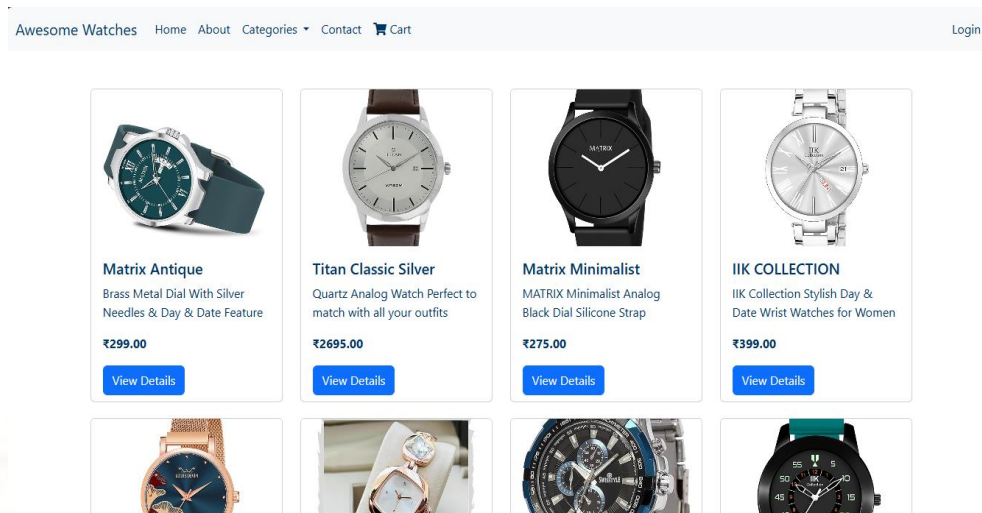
Awesome Watches Home About Categories Contact Cart Login

Matrix Antique
Brass Metal Dial With Silver Needles & Day & Date Feature
₹299.00
View Details

Titan Classic Silver
Quartz Analog Watch Perfect to match with all your outfits
₹2695.00
View Details

Matrix Minimalist
MATRIX Minimalist Analog Black Dial Silicone Strap
₹275.00
View Details

IIK COLLECTION
IIK Collection Stylish Day & Date Wrist Watches for Women
₹399.00
View Details